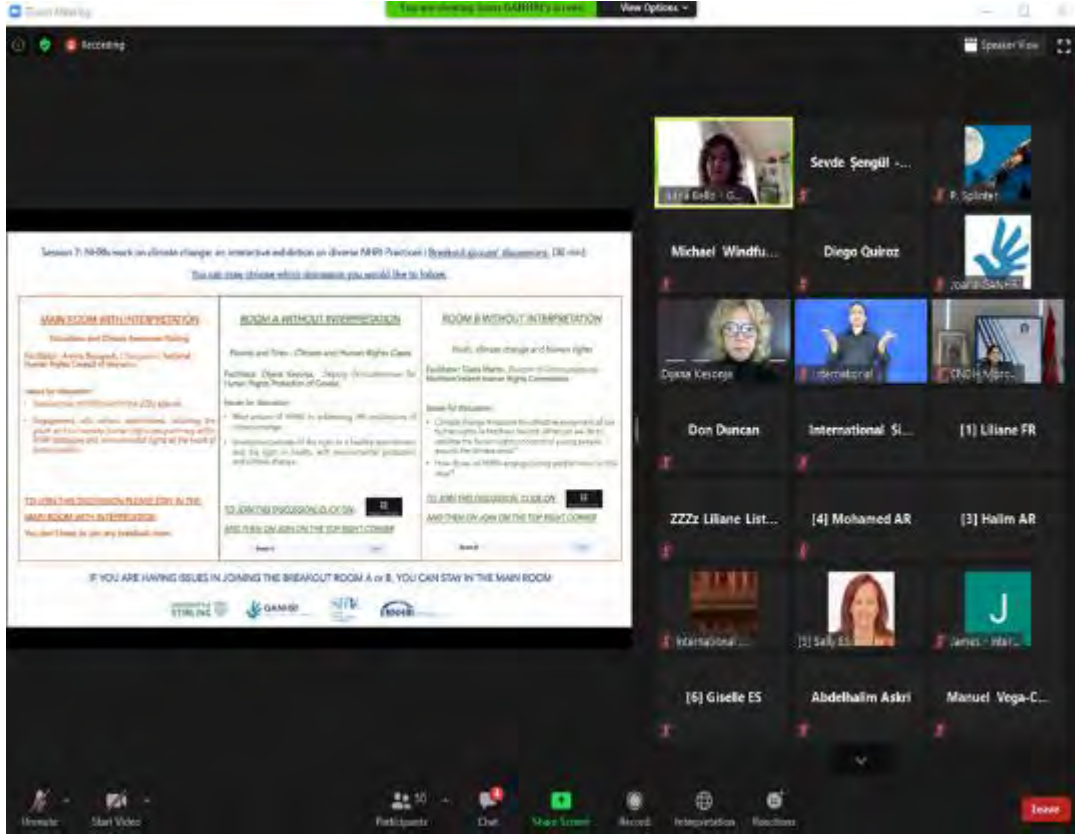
Zoom Meeting

You are viewing Soors GANHRI's screen

View Options

Recording

Speaker View

Session 7: NHRIs work on climate change: an interactive exhibition on diverse NHRI Practices | Breakout groups' discussions (30 min)

You can now choose which discussion you would like to follow

MAIN ROOM WITH INTERPRETATION

Education and Climate Awareness Raising

Facilitator: Amina Bouyach, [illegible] National Human Rights Council of Morocco

TO JOIN THIS DISCUSSION PLEASE STAY IN THE MAIN ROOM WITH INTERPRETATION

You don't have to join any breakout room

ROOM A WITHOUT INTERPRETATION

Forests and Fires - Climate and Human Rights Cases

Facilitator: Diana Kesoiya, Deputy Ombudsman for Human Rights Protection of Croatia

TO JOIN THIS DISCUSSION CLICK ON

AND THEN ON JOIN ON THE TOP RIGHT CORNER

ROOM B WITHOUT INTERPRETATION

Youth, climate change and human rights

Facilitator: Claire Martin, Northern Ireland Human Rights Commission

TO JOIN THIS DISCUSSION CLICK ON

AND THEN ON JOIN ON THE TOP RIGHT CORNER

IF YOU ARE HAVING ISSUES IN JOINING THE BREAKOUT ROOM A or B, YOU CAN STAY IN THE MAIN ROOM

STIRLING GANHRI

Sevde Şengül -...

P. Splinter

Michael Windfu...

Diego Quiroz

Joanna Sadu-HR

Djana Kesonja

International

CNDH Maro...

Don Duncan

International Si...

[1] Liliane FR

ZZZz Liliane List...

[4] Mohamed AR

[3] Halim AR

International...

[5] Sally ES

J

James - Inter...

[6] Giselle ES

Abdelhalim Askri

Manuel Vega-C...

Unmute

Start Video

Participants 50

Chat

Share Screen

Record

Interpretation

Reactions

Leave